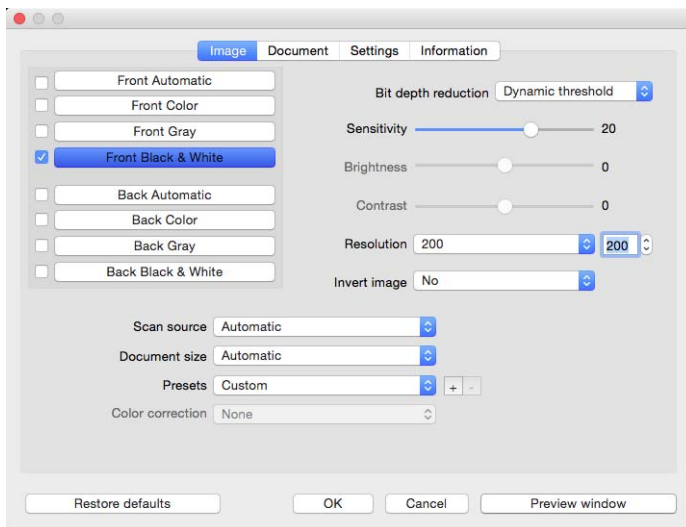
Image Document Settings Information

Front Automatic
Front Color
Front Gray
Front Black & White

Back Automatic
Back Color
Back Gray
Back Black & White

Bit depth reduction Dynamic threshold
Sensitivity 20
Brightness 0
Contrast 0
Resolution 200 200
Invert image No

Scan source Automatic
Document size Automatic
Presets Custom + -
Color correction None

Restore defaults
OK
Cancel
Preview window